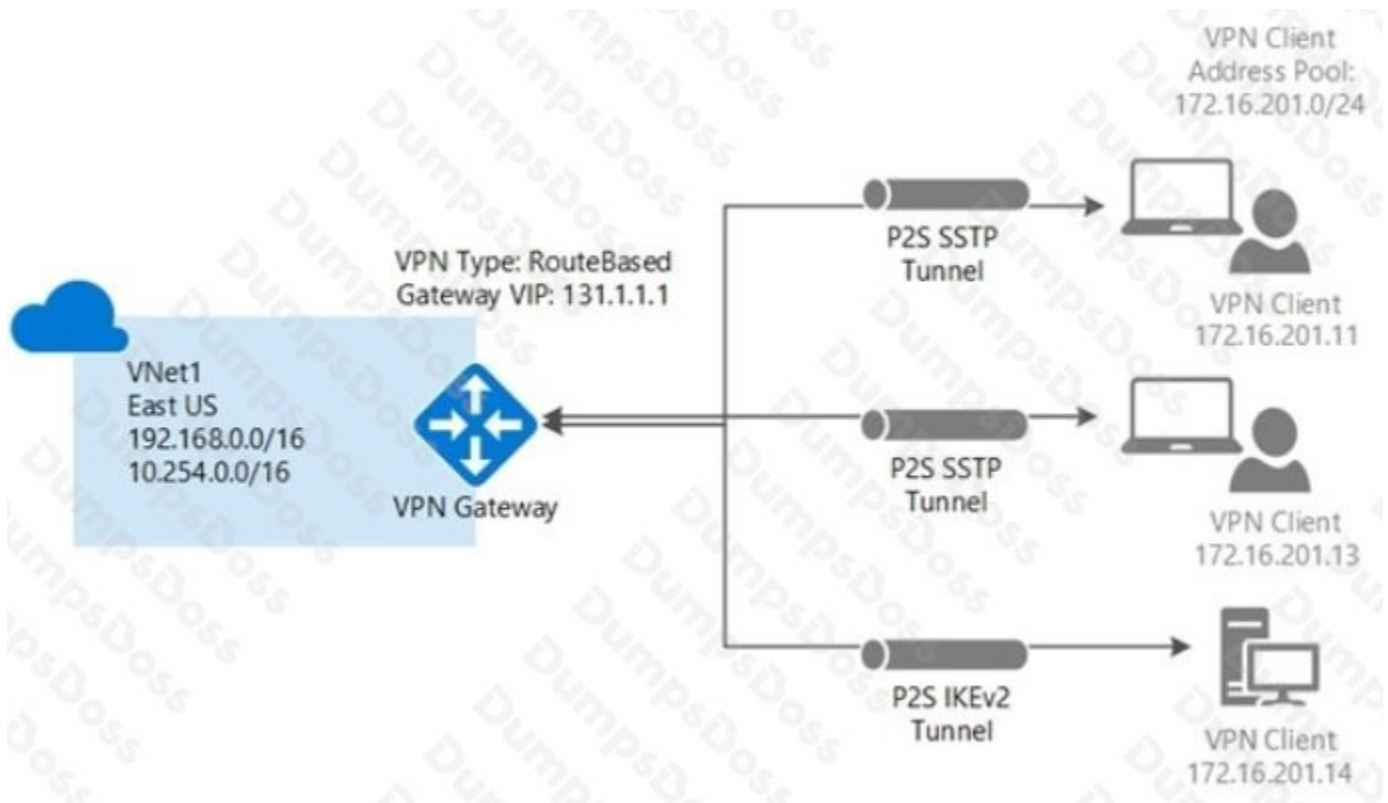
VPN Client Address Pool: 172.16.201.0/24

VPN Type: RouteBased
Gateway VIP: 131.1.1.1

VNet1
East US
192.168.0.0/16
10.254.0.0/16

VPN Gateway

P2S SSTP Tunnel

VPN Client 172.16.201.11

P2S SSTP Tunnel

VPN Client 172.16.201.13

P2S IKEv2 Tunnel

VPN Client 172.16.201.14

DumpsDoss